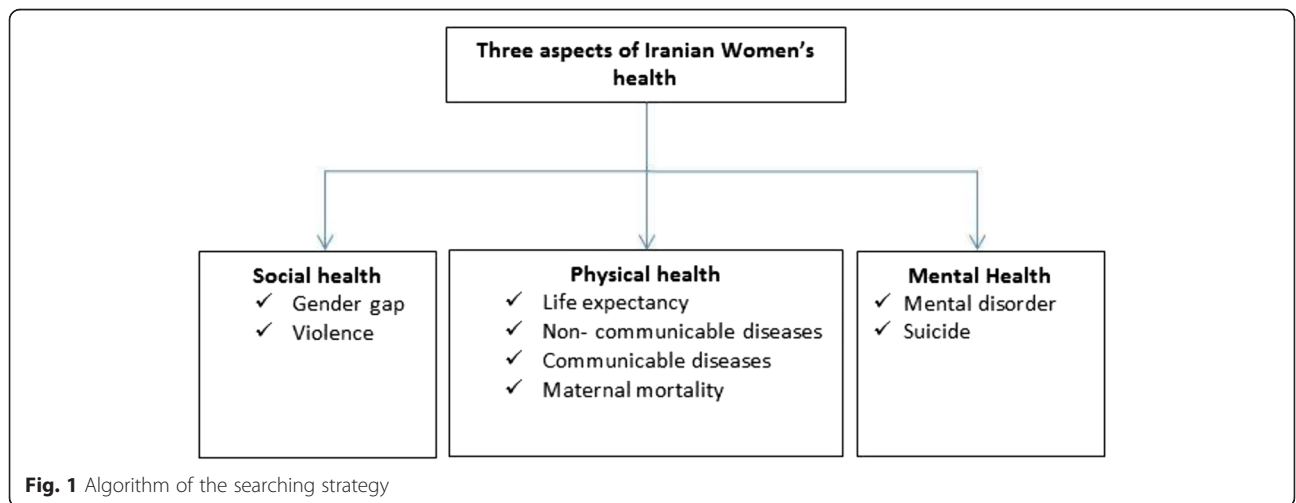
Three aspects of Iranian Women's health

Social health
✓ Gender gap
✓ Violence

Physical health
✓ Life expectancy
✓ Non- communicable diseases
✓ Communicable diseases
✓ Maternal mortality

Mental Health
✓ Mental disorder
✓ Suicide

Fig. 1 Algorithm of the searching strategy